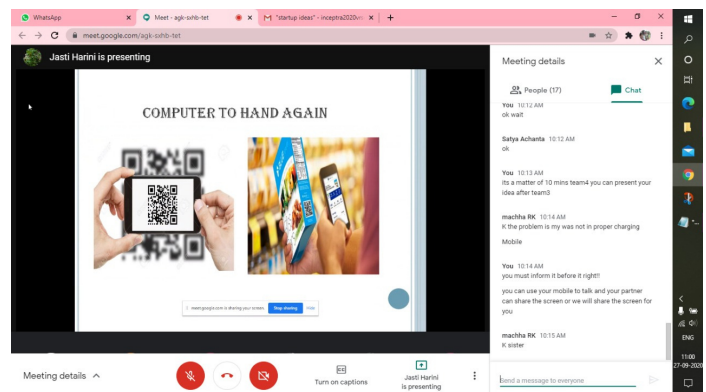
WhatsApp
Meet - agk-sxhb-tet
"startup ideas" - inceptra2020@
meet.google.com/agk-sxhb-tet

Jasti Harini is presenting

COMPUTER TO HAND AGAIN

meet.google.com is sharing your screen. Stop sharing Hide

Meeting details

People (17)
Chat

You 10:12 AM
ok wait

Satya Achanta 10:12 AM
ok

You 10:13 AM
its a matter of 10 mins team4 you can present your idea after team3

machha RK 10:14 AM
K the problem is my was not in proper charging

Mobile

You 10:14 AM
you must inform it before it right!!

you can use your mobile to talk and your partner can share the screen or we will share the screen for you

machha RK 10:15 AM
K sister

Send a message to everyone

Meeting details

Turn on captions

Jasti Harini is presenting

ENG
11:00
27-09-2020